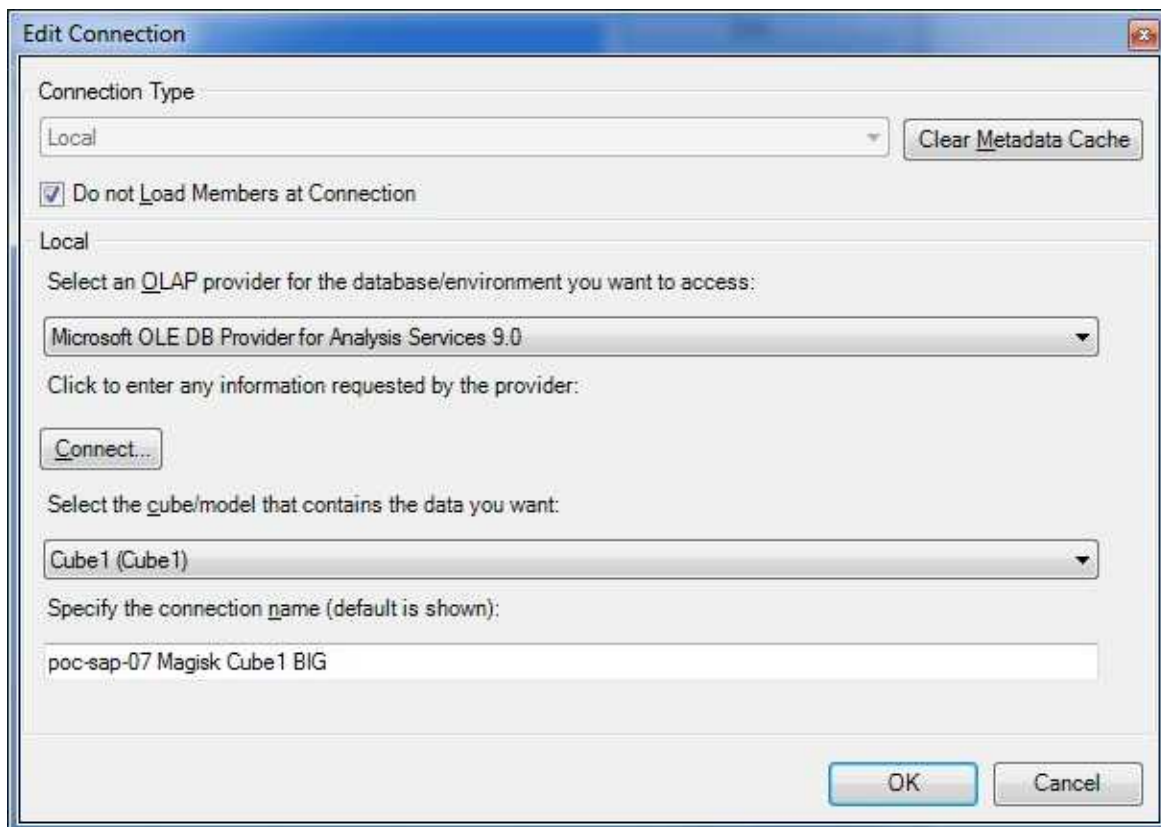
Edit Connection

Connection Type

Local

Clear Metadata Cache

Do not Load Members at Connection

Local

Select an OLAP provider for the database/environment you want to access:

Microsoft OLE DB Provider for Analysis Services 9.0

Click to enter any information requested by the provider:

Connect...

Select the cube/model that contains the data you want:

Cube1 (Cube1)

Specify the connection name (default is shown):

poc-sap-07 Magisk Cube1 BIG

OK

Cancel